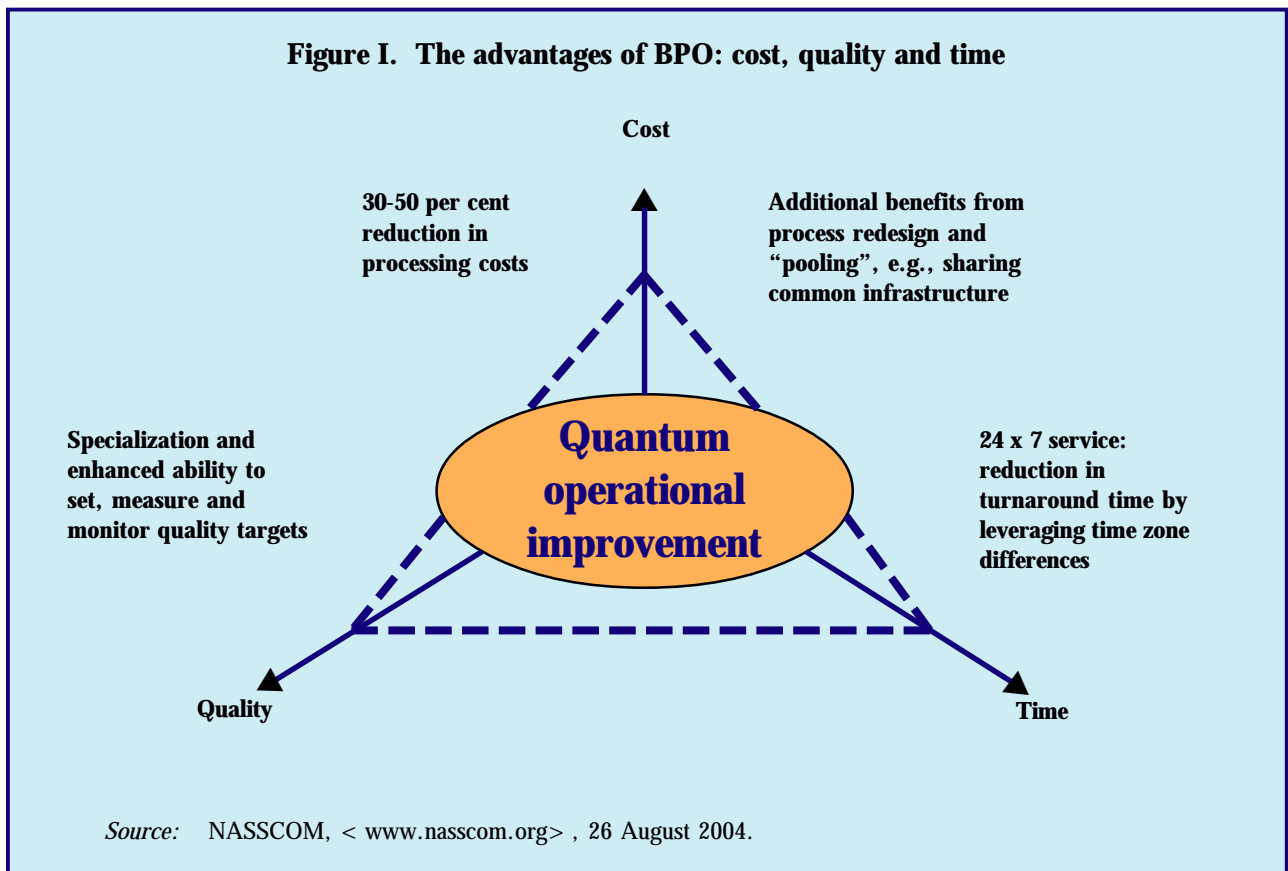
Figure I. The advantages of BPO: cost, quality and time

Cost

30-50 per cent reduction in processing costs

Additional benefits from process redesign and “pooling”, e.g., sharing common infrastructure

Specialization and enhanced ability to set, measure and monitor quality targets

Quantum operational improvement

24 x 7 service: reduction in turnaround time by leveraging time zone differences

Quality

Time

Source: NASSCOM, < www.nasscom.org> , 26 August 2004.